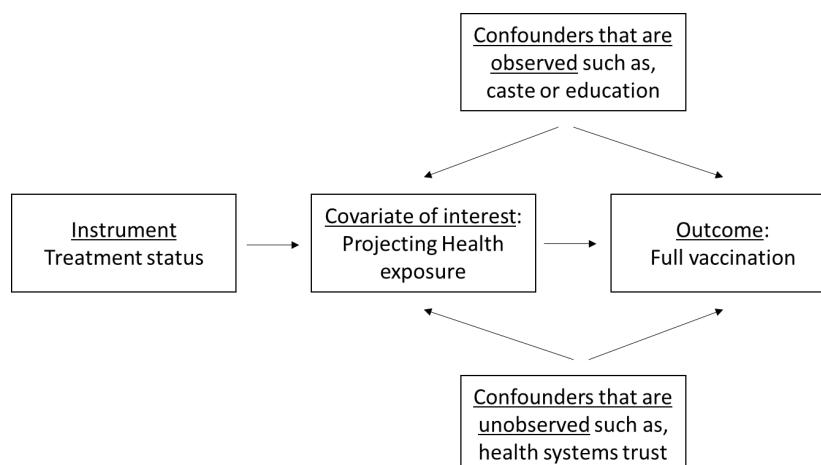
Confounders that are observed such as, caste or education

Instrument
Treatment status

Covariate of interest: Projecting Health exposure

Outcome: Full vaccination

Confounders that are unobserved such as, health systems trust